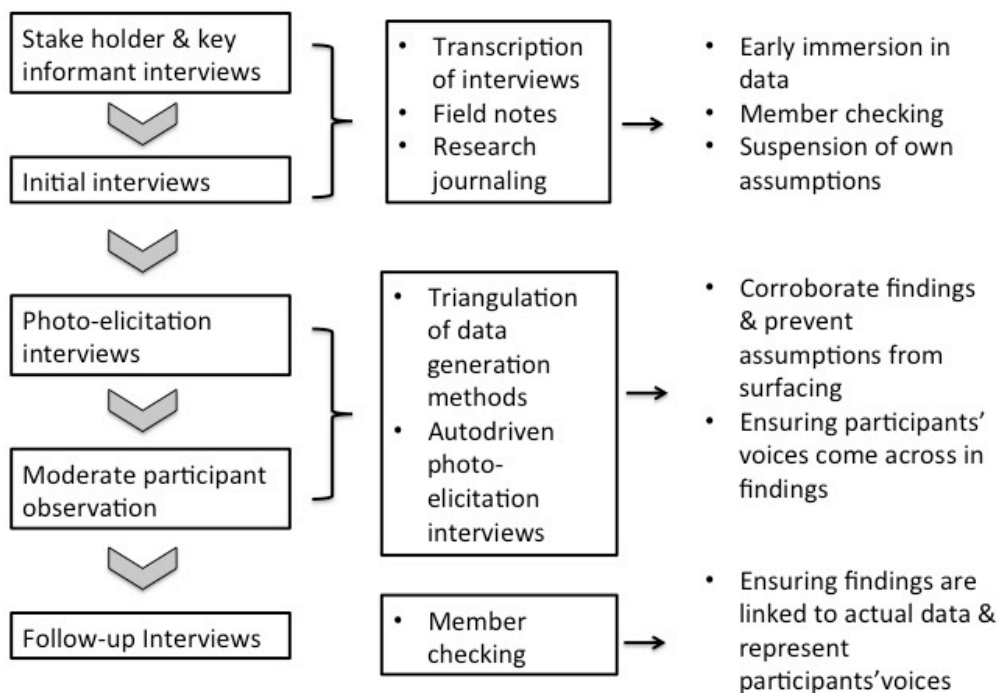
Stake holder & key informant interviews

Initial interviews

- Transcription of interviews
- Field notes
- Research journaling

- Early immersion in data
- Member checking
- Suspension of own assumptions

Photo-elicitation interviews

Moderate participant observation

- Triangulation of data generation methods
- Autodriven photo-elicitation interviews

- Corroborate findings & prevent assumptions from surfacing
- Ensuring participants' voices come across in findings

Follow-up Interviews

- Member checking

- Ensuring findings are linked to actual data & represent participants'voices